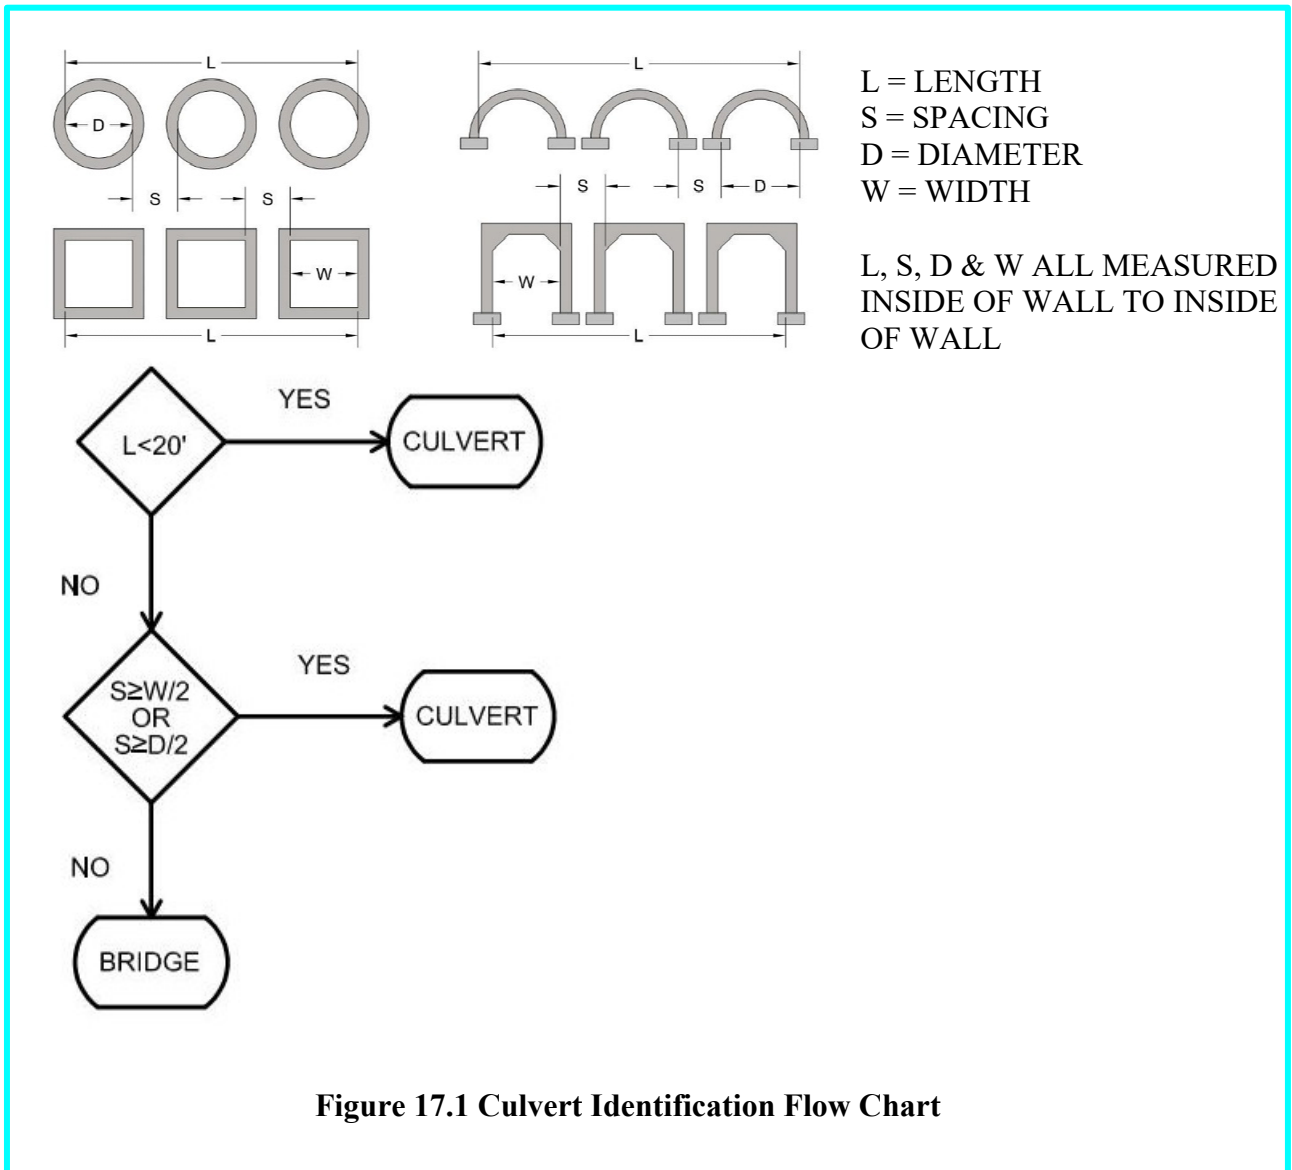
L

D

S S

W

L

L

S S D

W

L

L = LENGTH
S = SPACING
D = DIAMETER
W = WIDTH

L, S, D & W ALL MEASURED INSIDE OF WALL TO INSIDE OF WALL

L<20'

YES

CULVERT

NO

$S \geq W/2$
OR
$S \geq D/2$

YES

CULVERT

NO

BRIDGE

**Figure 17.1 Culvert Identification Flow Chart**